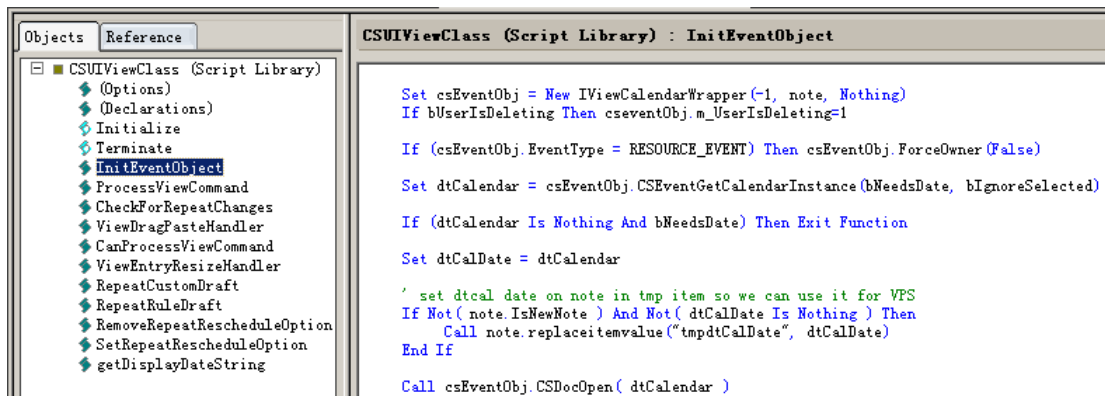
Objects | Reference

CSUIViewClass (Script Library)
(Options)
(Declarations)
Initialize
Terminate
InitEventObject
ProcessViewCommand
CheckForRepeatChanges
ViewDragPasteHandler
CanProcessViewCommand
ViewEntryResizeHandler
RepeatCustomDraft
RepeatRuleDraft
RemoveRepeatRescheduleOption
SetRepeatRescheduleOption
getDisplayDateString

CSUIViewClass (Script Library) : InitEventObject

Set csEventObj = New IViewCalendarWrapper(-1, note, Nothing)
If bUserIsDeleting Then cseventObj.m_UserIsDeleting=1

If (csEventObj.EventType = RESOURCE_EVENT) Then csEventObj.ForceOwner(False)

Set dtCalendar = csEventObj.CSEventGetCalendarInstance(bNeedsDate, bIgnoreSelected)

If (dtCalendar Is Nothing And bNeedsDate) Then Exit Function

Set dtCalDate = dtCalendar

' set dtcal date on note in tmp item so we can use it for VPS
If Not( note.IsNewNote ) And Not( dtCalDate Is Nothing ) Then
Call note.replaceitemvalue("tmpdtCalDate", dtCalDate)
End If

Call csEventObj.CSDocOpen( dtCalendar )